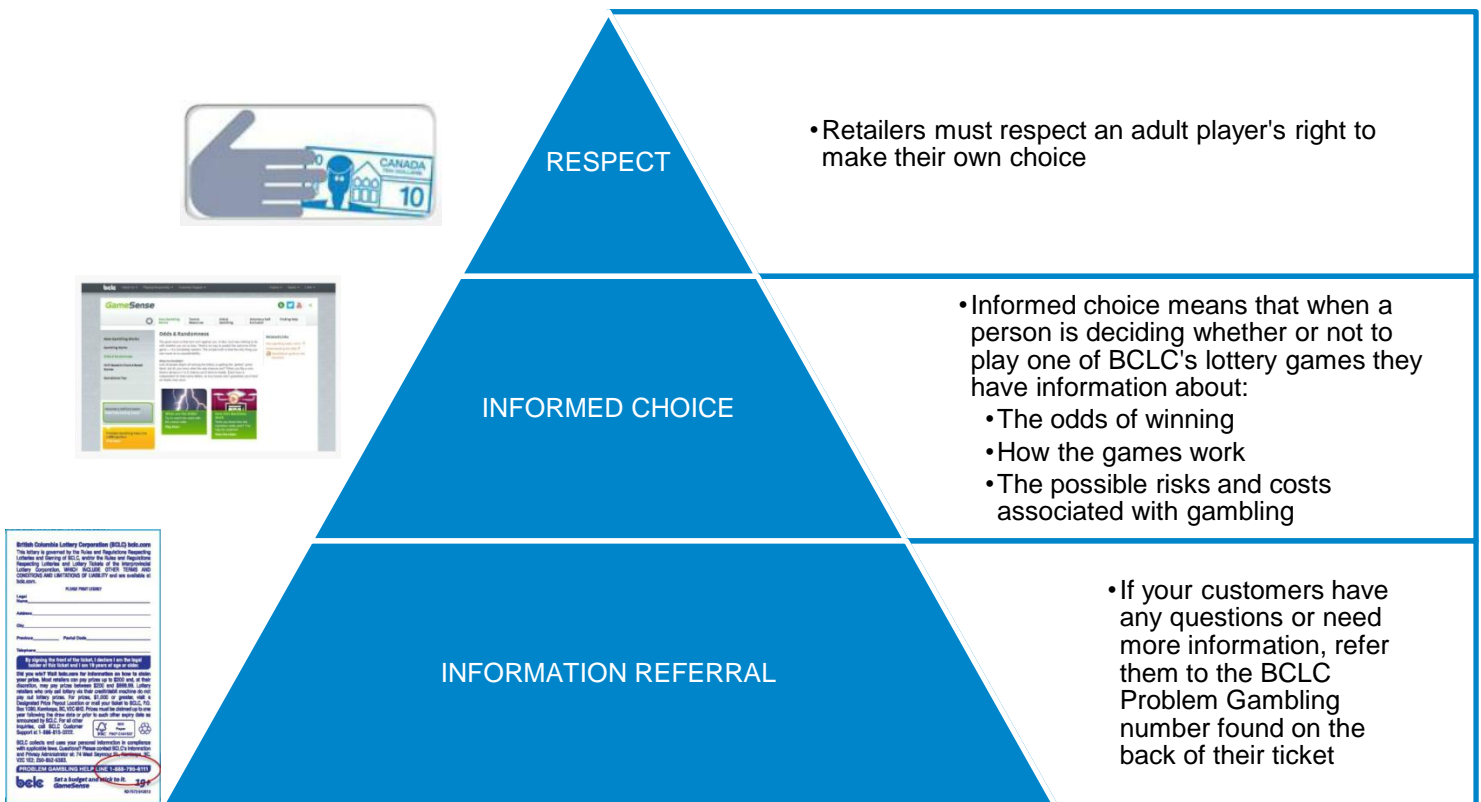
RESPECT

•Retailers must respect an adult player's right to make their own choice

CANADA
10

INFORMED CHOICE

•Informed choice means that when a person is deciding whether or not to play one of BCLC's lottery games they have information about:
•The odds of winning
•How the games work
•The possible risks and costs associated with gambling

GameSense

Odds & Randomness

INFORMATION REFERRAL

•If your customers have any questions or need more information, refer them to the BCLC Problem Gambling number found on the back of their ticket

British Columbia Lottery Corporation (BCLC) bclc.com

PROBLEM GAMBLING HELP LINE 1-888-795-6111

bclc Set a budget and stick to it. GameSense 19+